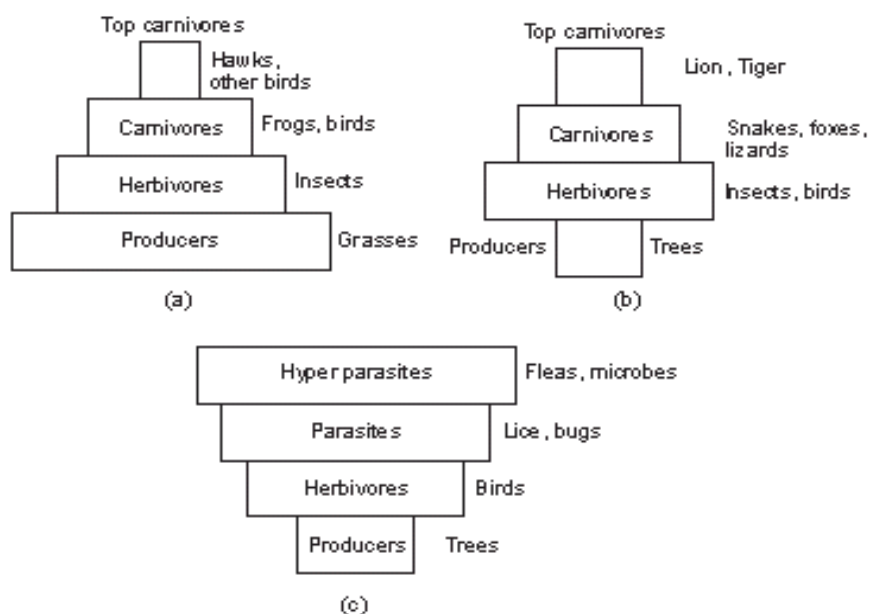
Top carnivores
Hawks, other birds
Carnivores
Frogs, birds
Herbivores
Insects
Producers
Grasses
(a)

Top carnivores
Lion, Tiger
Carnivores
Snakes, foxes, lizards
Herbivores
Insects, birds
Producers
Trees
(b)

Hyper parasites
Fleas, microbes
Parasites
Lice, bugs
Herbivores
Birds
Producers
Trees
(c)